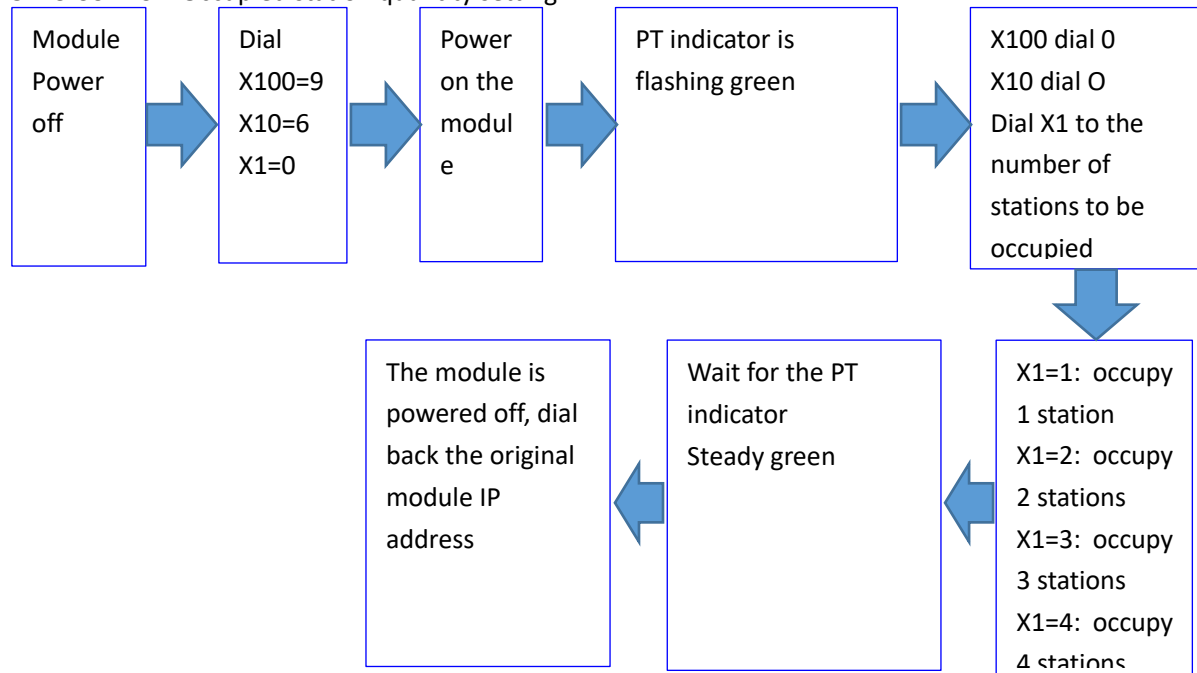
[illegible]

Module Power off

Dial X100=9 X10=6 X1=0

Power on the module

PT indicator is flashing green

X100 dial 0 X10 dial O Dial X1 to the number of stations to be occupied

X1=1: occupy 1 station X1=2: occupy 2 stations X1=3: occupy 3 stations X1=4: occupy 4 stations

Wait for the PT indicator Steady green

The module is powered off, dial back the original module IP address